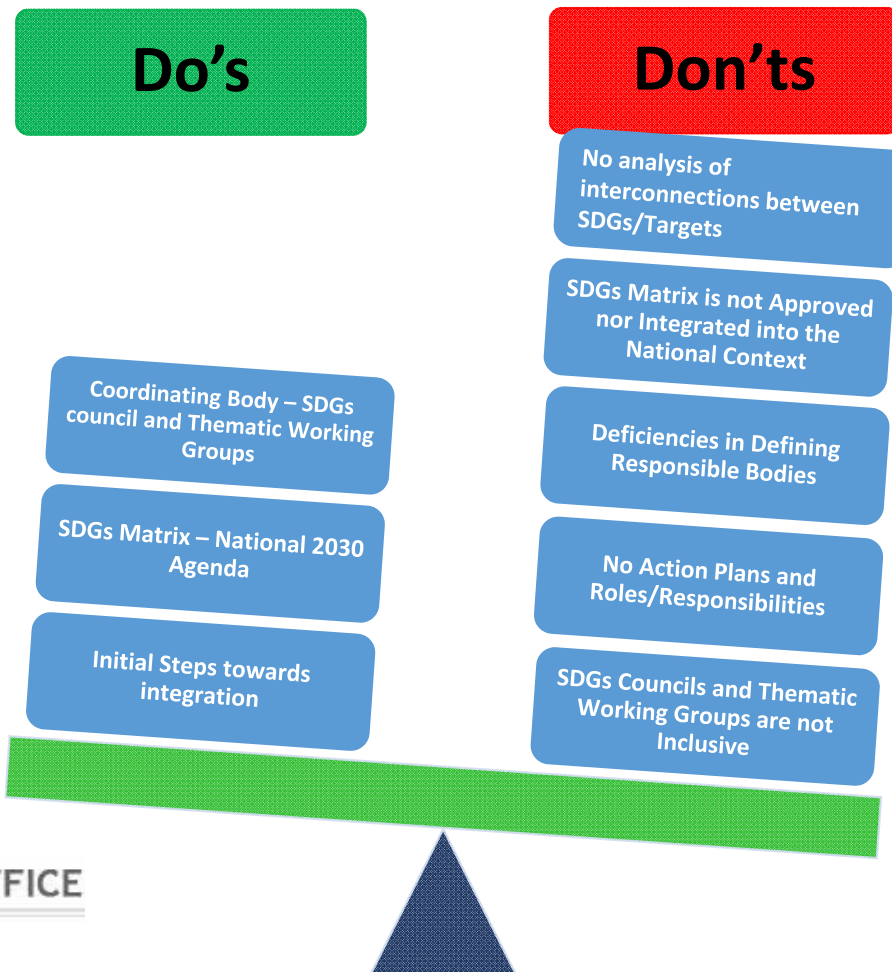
Do’s

Don’ts

No analysis of interconnections between SDGs/Targets

SDGs Matrix is not Approved nor Integrated into the National Context

Coordinating Body – SDGs council and Thematic Working Groups

Deficiencies in Defining Responsible Bodies

SDGs Matrix – National 2030 Agenda

No Action Plans and Roles/Responsibilities

Initial Steps towards integration

SDGs Councils and Thematic Working Groups are not Inclusive

FICE